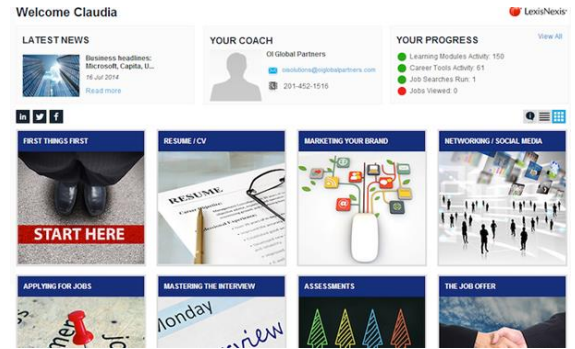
Welcome Claudia

LexisNexis

LATEST NEWS

Business headlines: Microsoft, Capita, U...

16 Jul 2014

Read more

YOUR COACH

OI Global Partners

oisolutions@oiglobalpartners.com

201-452-1516

YOUR PROGRESS

View All

Learning Modules Activity: 150

Career Tools Activity: 61

Job Searches Run: 1

Jobs Viewed: 0

in

FIRST THINGS FIRST

START HERE

RESUME / CV

RESUME

MARKETING YOUR BRAND

NETWORKING / SOCIAL MEDIA

APPLYING FOR JOBS

MASTERING THE INTERVIEW

Monday

rview

ASSESSMENTS

THE JOB OFFER